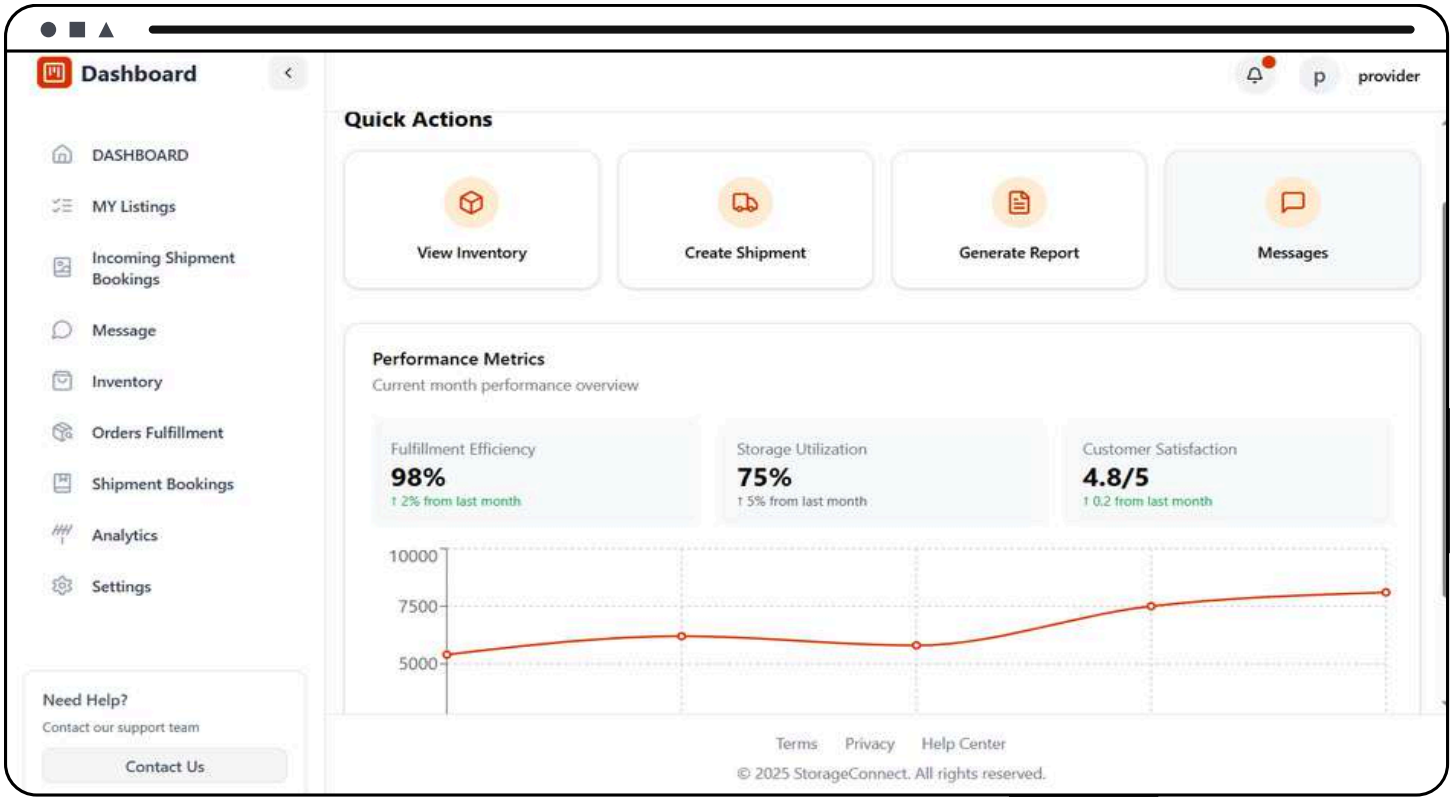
Dashboard

DASHBOARD
MY Listings
Incoming Shipment Bookings
Message
Inventory
Orders Fulfillment
Shipment Bookings
Analytics
Settings

Need Help?
Contact our support team
Contact Us

p provider

Quick Actions

View Inventory
Create Shipment
Generate Report
Messages

Performance Metrics
Current month performance overview

Fulfillment Efficiency
98%
↑ 2% from last month

Storage Utilization
75%
↑ 5% from last month

Customer Satisfaction
4.8/5
↑ 0.2 from last month

10000
7500
5000

Terms Privacy Help Center
© 2025 StorageConnect. All rights reserved.